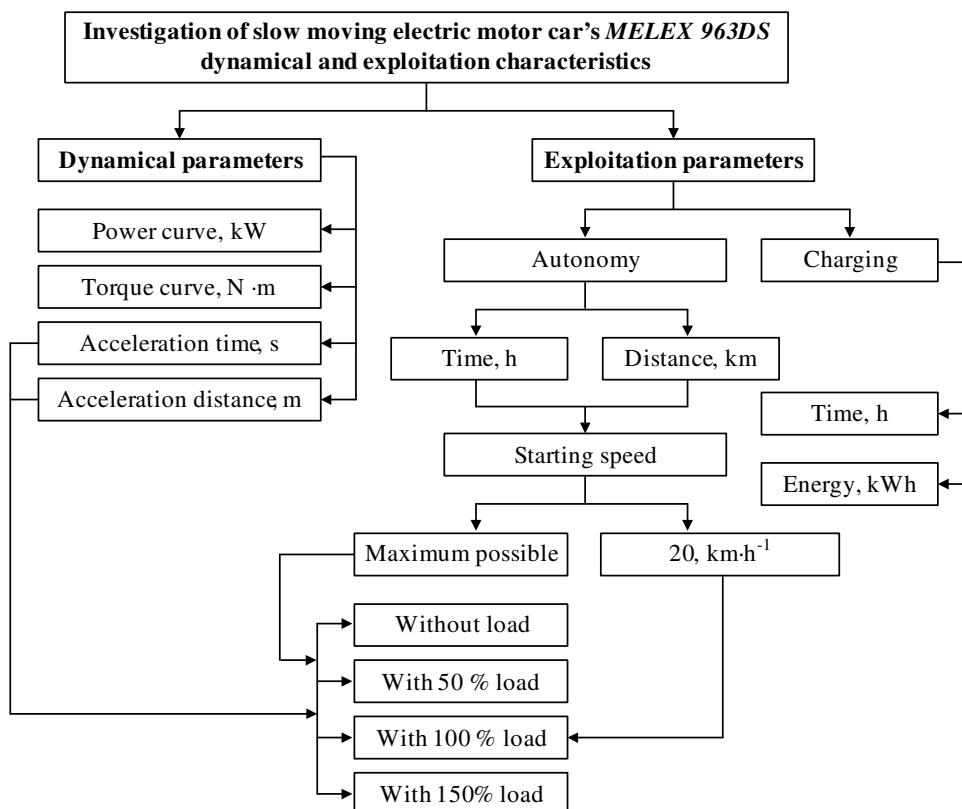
Investigation of slow moving electric motor car's *MELEX 963DS* dynamical and exploitation characteristics

Dynamical parameters

Power curve, kW

Torque curve, N ·m

Acceleration time, s

Acceleration distance, m

Exploitation parameters

Autonomy

Charging

Time, h

Distance, km

Time, h

Starting speed

Energy, kWh

Maximum possible

20, km·h$^{-1}$

Without load

With 50 % load

With 100 % load

With 150% load